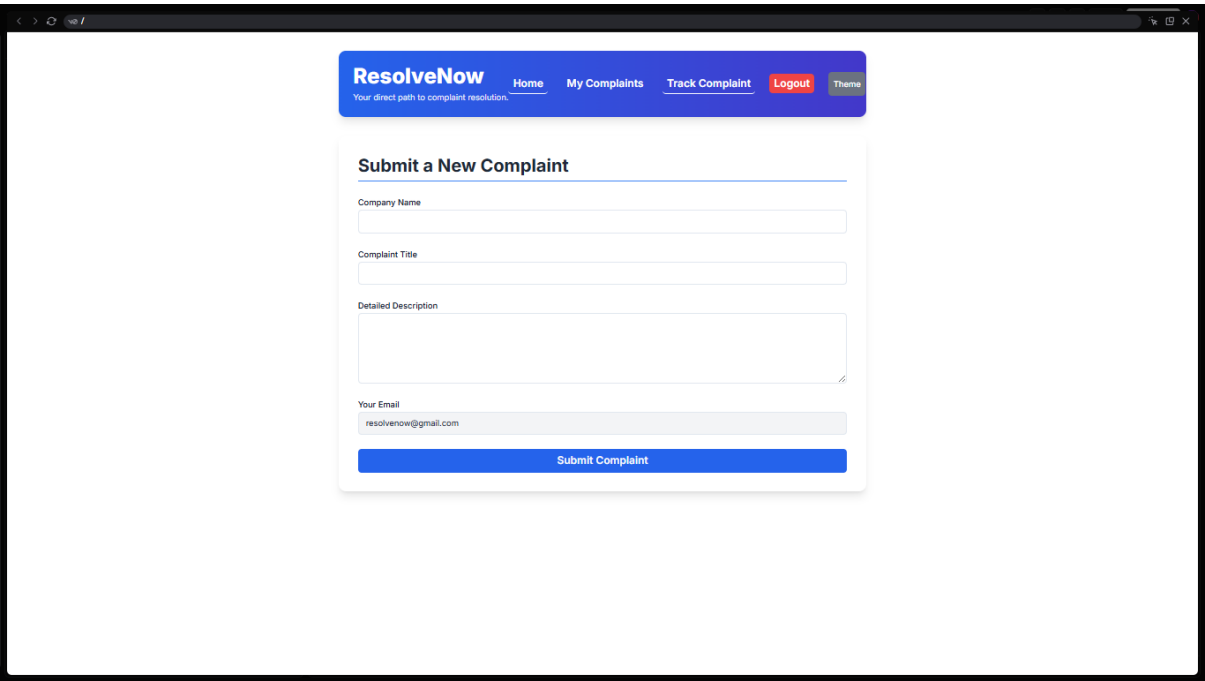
/

ResolveNow
Your direct path to complaint resolution.

Home
My Complaints
Track Complaint
Logout
Theme

Submit a New Complaint

Company Name

Complaint Title

Detailed Description

Your Email
resolvenow@gmail.com

Submit Complaint